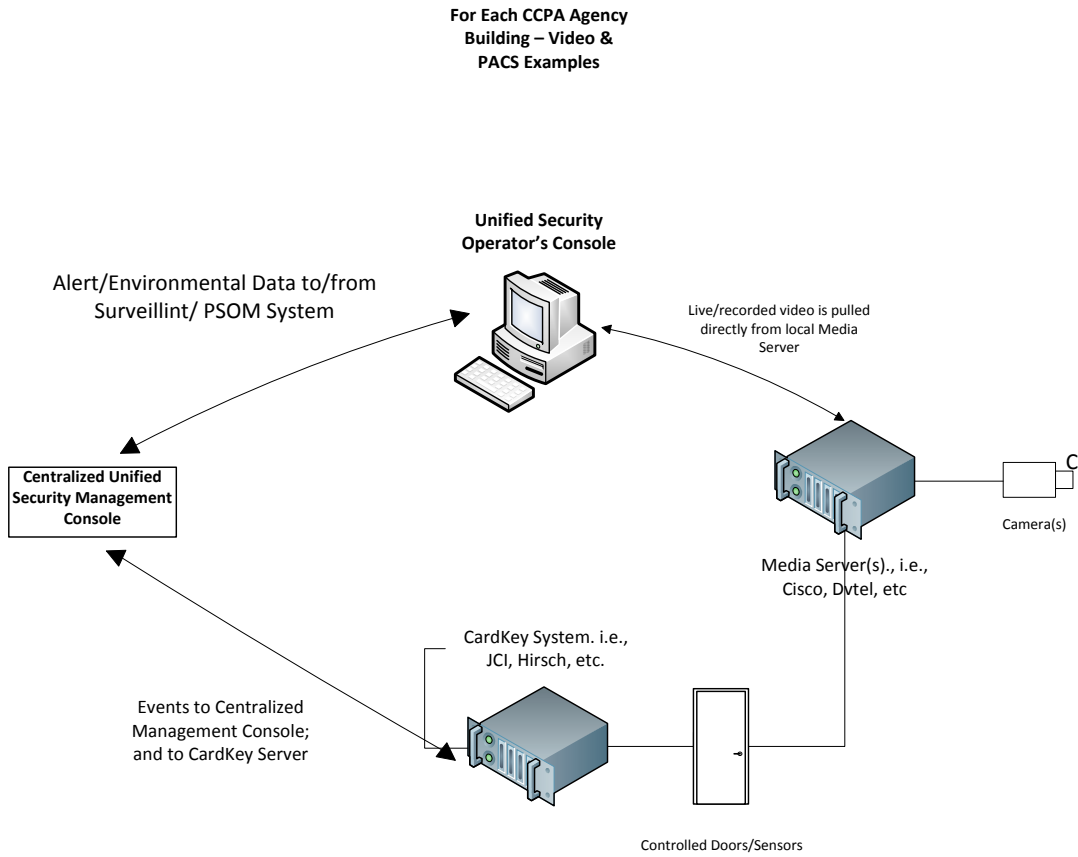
For Each CCPA Agency Building – Video & PACS Examples

Unified Security Operator's Console

Alert/Environmental Data to/from Surveillint/ PSOM System

Live/recorded video is pulled directly from local Media Server

Centralized Unified Security Management Console

C

Camera(s)

Media Server(s)., i.e., Cisco, Dvtel, etc

CardKey System. i.e., JCI, Hirsch, etc.

Events to Centralized Management Console; and to CardKey Server

Controlled Doors/Sensors